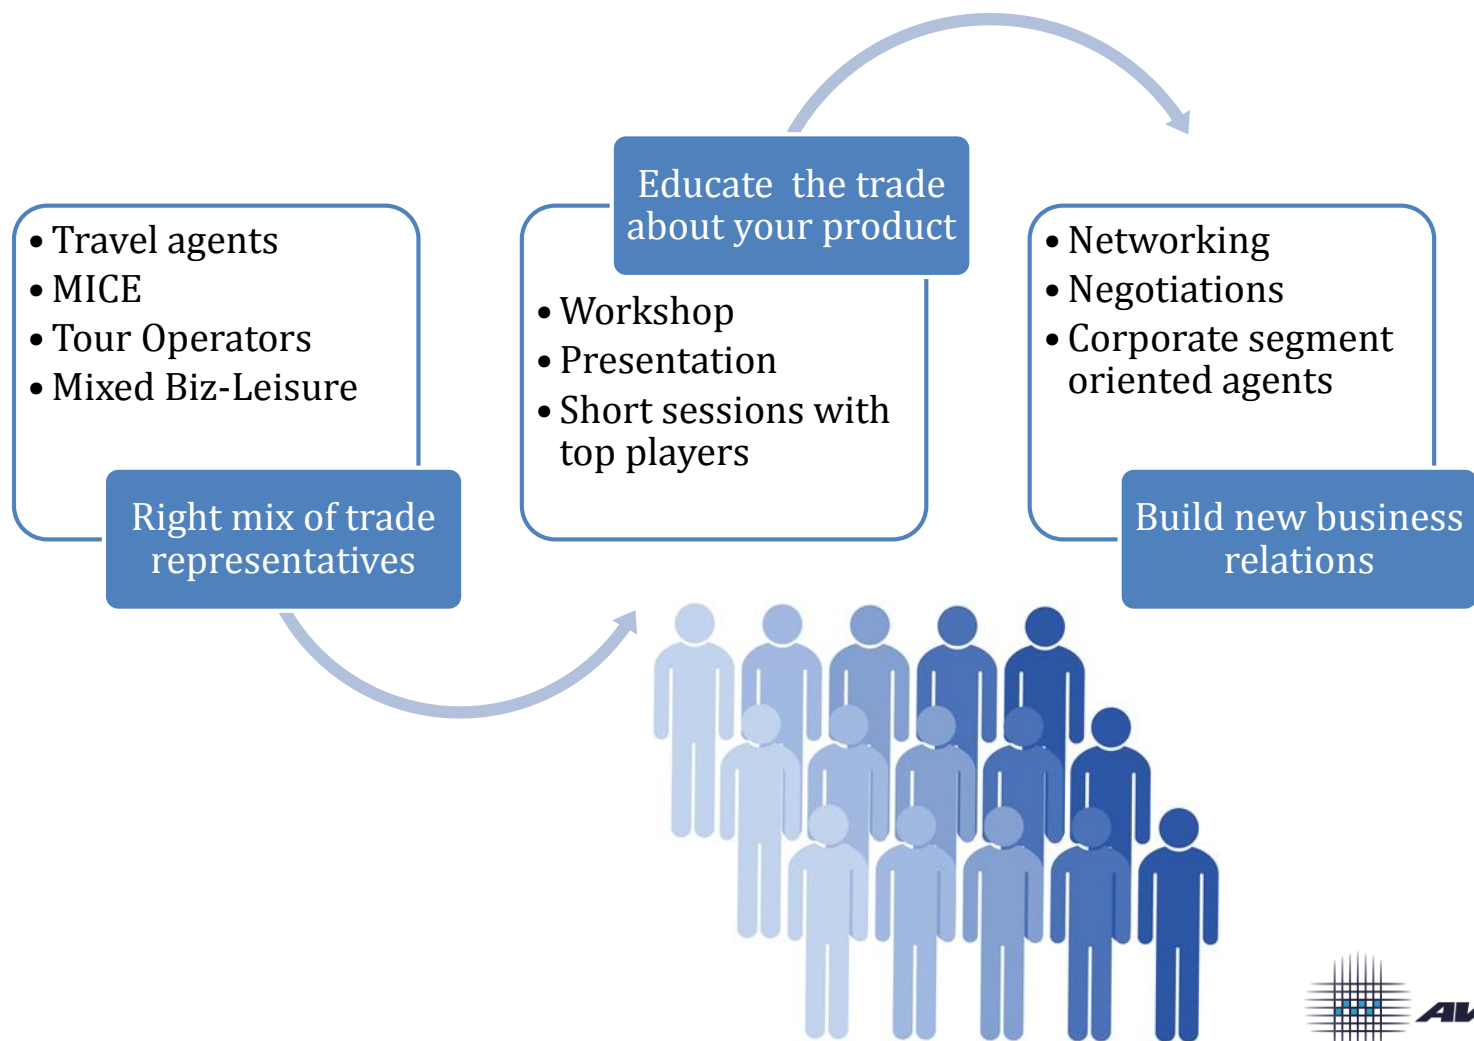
• Travel agents
• MICE
• Tour Operators
• Mixed Biz-Leisure

Right mix of trade representatives

Educate the trade about your product

• Workshop
• Presentation
• Short sessions with top players

• Networking
• Negotiations
• Corporate segment oriented agents

Build new business relations

AV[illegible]